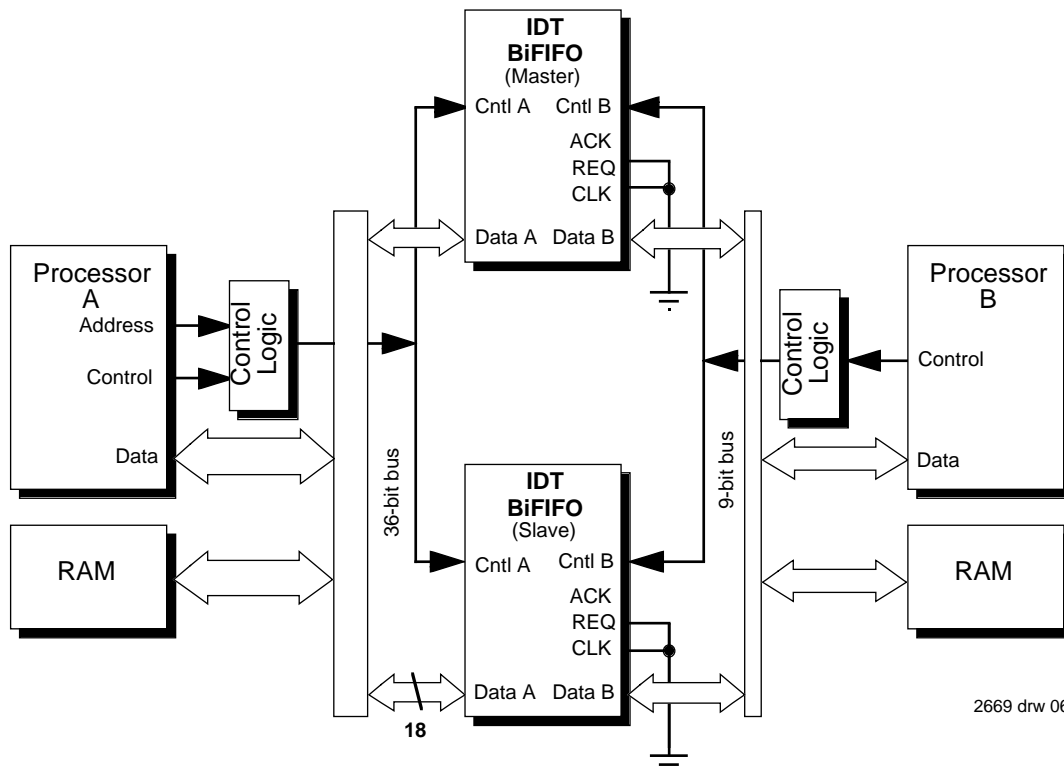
IDT
BiFIFO
(Master)
Cntl A
Cntl B
ACK
REQ
CLK
Data A
Data B

Processor
A
Address
Control
Data

Control
Logic

RAM

36-bit bus

9-bit bus

Processor
B
Control
Data

Control
Logic

RAM

IDT
BiFIFO
(Slave)
Cntl A
Cntl B
ACK
REQ
CLK
Data A
Data B

18

2669 drw 06